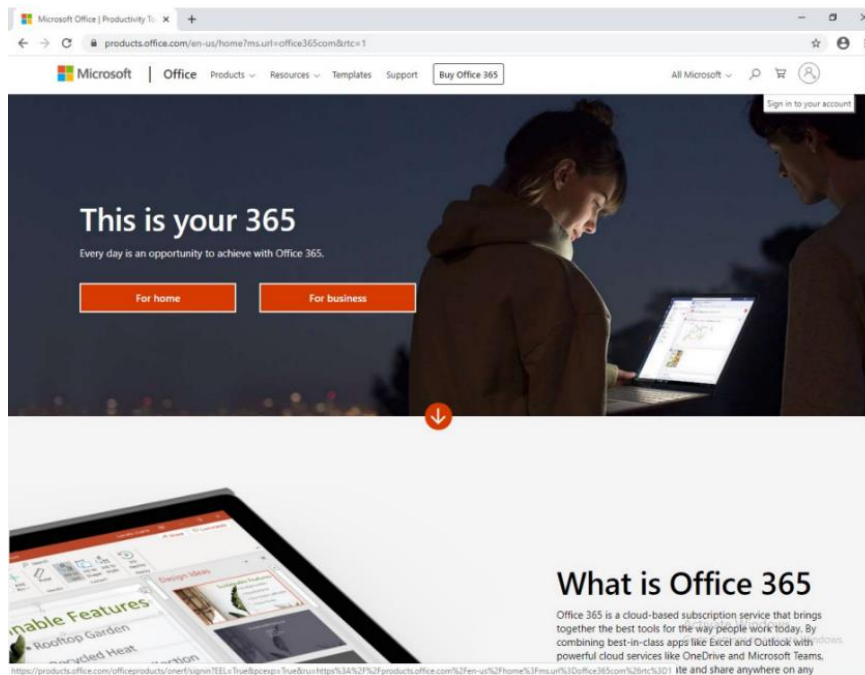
Microsoft Office | Productivity To ×

products.office.com/en-us/home?ms.url=office365com&rtc=1

Microsoft | Office Products Resources Templates Support Buy Office 365

All Microsoft

Sign in to your account

This is your 365

Every day is an opportunity to achieve with Office 365.

For home

For business

nable Features

• Rooftop Garden

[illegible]

What is Office 365

Office 365 is a cloud-based subscription service that brings together the best tools for the way people work today. By combining best-in-class apps like Excel and Outlook with powerful cloud services like OneDrive and Microsoft Teams, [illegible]ite and share anywhere on any

https://products.office.com/officeproducts/onerf/signin?EEL=True&pcexp=True&ru=https%3A%2F%2Fproducts.office.com%2Fen-us%2Fhome%3Fms.url%3Doffice365com%26rtc%3D1